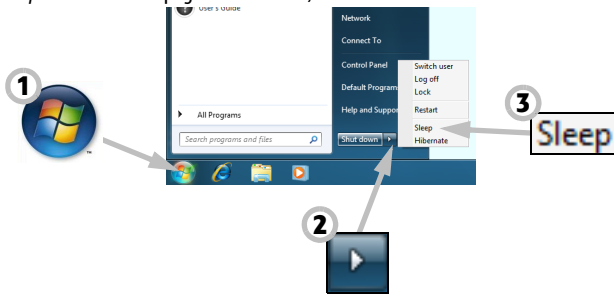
User's Guide

Network

Connect To

Control Panel

Default Program

Help and Suppor

All Programs

Search programs and files

Shut down

Switch user

Log off

Lock

Restart

Sleep

Hibernate

1

2

3

Sleep